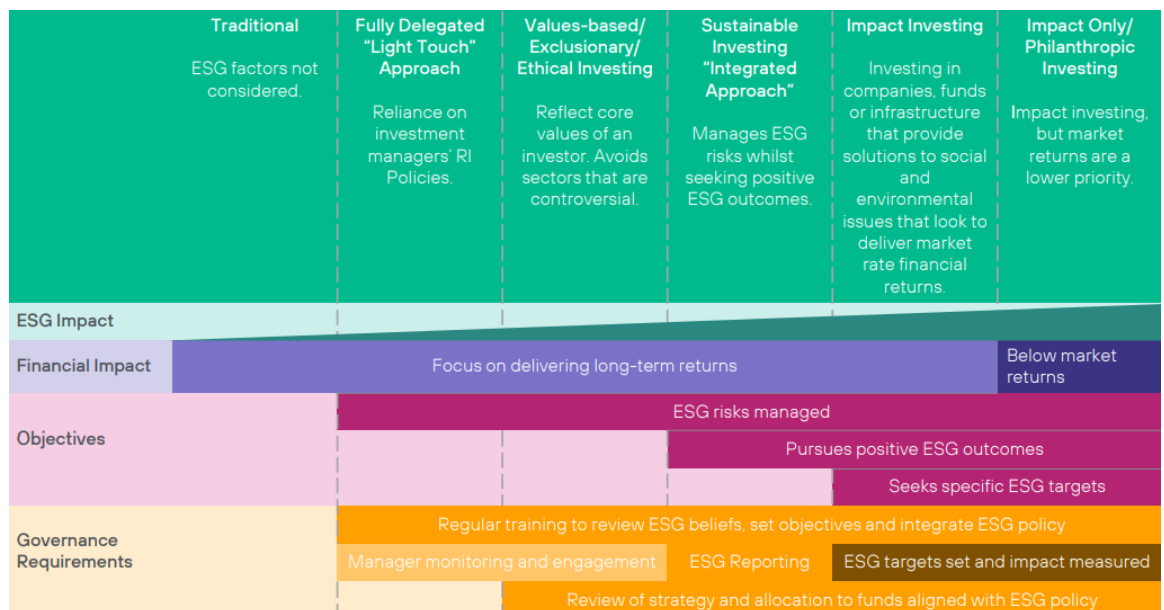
| | Traditional | Fully Delegated "Light Touch" Approach | Values-based/ Exclusionary/ Ethical Investing | Sustainable Investing "Integrated Approach" | Impact Investing | Impact Only/ Philanthropic Investing |
|---|---|---|---|---|---|---|
| | ESG factors not considered. | Reliance on investment managers' RI Policies. | Reflect core values of an investor. Avoids sectors that are controversial. | Manages ESG risks whilst seeking positive ESG outcomes. | Investing in companies, funds or infrastructure that provide solutions to social and environmental issues that look to deliver market rate financial returns. | Impact investing, but market returns are a lower priority. |

ESG Impact

Financial Impact
Focus on delivering long-term returns
Below market returns

Objectives
ESG risks managed
Pursues positive ESG outcomes
Seeks specific ESG targets

Governance Requirements
Regular training to review ESG beliefs, set objectives and integrate ESG policy
Manager monitoring and engagement
ESG Reporting
ESG targets set and impact measured
Review of strategy and allocation to funds aligned with ESG policy